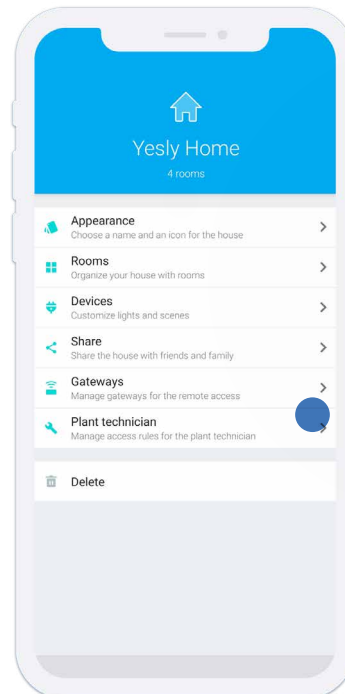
Yesly Home
4 rooms

Appearance
Choose a name and an icon for the house

Rooms
Organize your house with rooms

Devices
Customize lights and scenes

Share
Share the house with friends and family

Gateways
Manage gateways for the remote access

Plant technician
Manage access rules for the plant technician

Delete